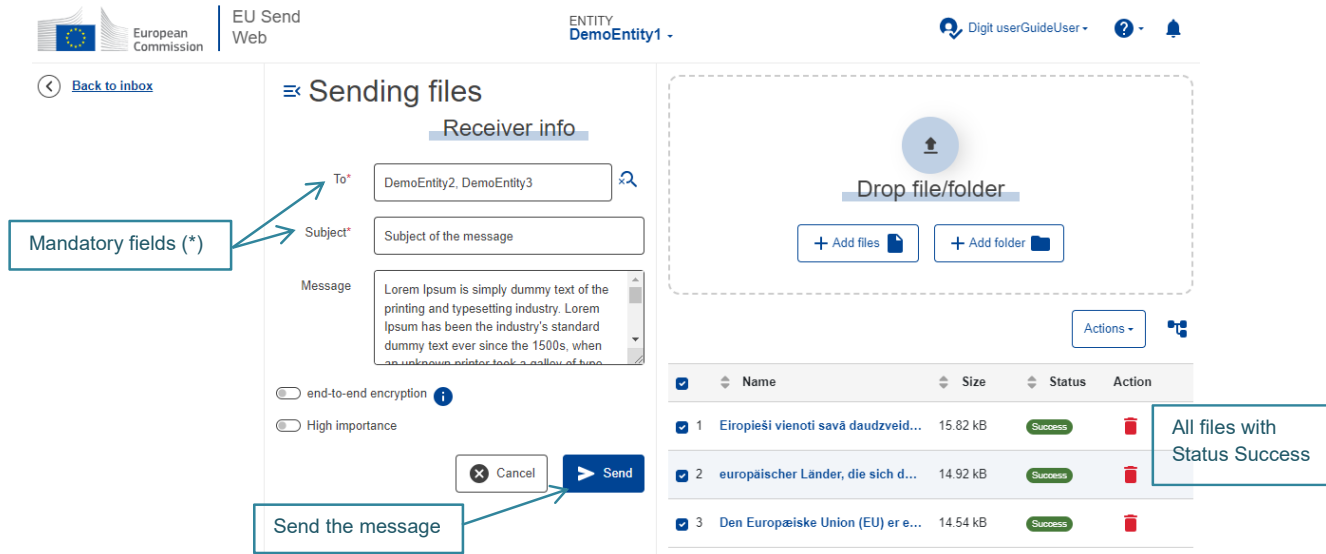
European Commission | EU Send Web

ENTITY
DemoEntity1

Digit userGuideUser

Back to inbox

Sending files

Receiver info

To* DemoEntity2, DemoEntity3

Subject* Subject of the message

Message Lorem Ipsum is simply dummy text of the printing and typesetting industry. Lorem Ipsum has been the industry's standard dummy text ever since the 1500s, when an unknown printer took a galley of type

end-to-end encryption

High importance

Cancel Send

Mandatory fields (*)

Send the message

Drop file/folder

Add files Add folder

Actions

| | Name | Size | Status | Action |
|---|---|---|---|---|
| 1 | Eiropieši vienoti savā daudzveid... | 15.82 kB | Success | |
| 2 | europäischer Länder, die sich d... | 14.92 kB | Success | |
| 3 | Den Europæiske Union (EU) er e... | 14.54 kB | Success | |

All files with Status Success